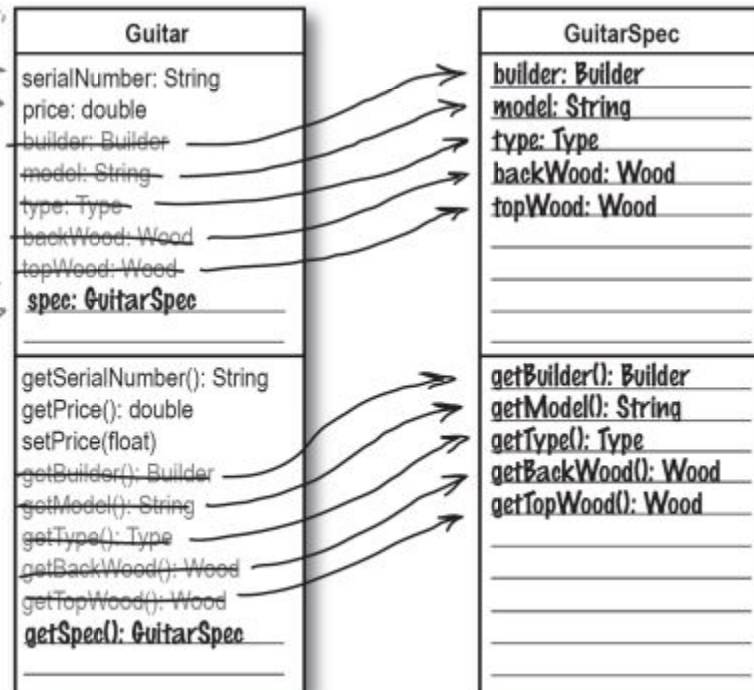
Guitar

serialNumber: String
price: double
~~builder: Builder~~
~~model: String~~
~~type: Type~~
~~backWood: Wood~~
~~topWood: Wood~~
spec: GuitarSpec

getSerialNumber(): String
getPrice(): double
setPrice(float)
~~getBuilder(): Builder~~
~~getModel(): String~~
~~getType(): Type~~
~~getBackWood(): Wood~~
~~getTopWood(): Wood~~
getSpec(): GuitarSpec

GuitarSpec

builder: Builder
model: String
type: Type
backWood: Wood
topWood: Wood

getBuilder(): Builder
getModel(): String
getType(): Type
getBackWood(): Wood
getTopWood(): Wood